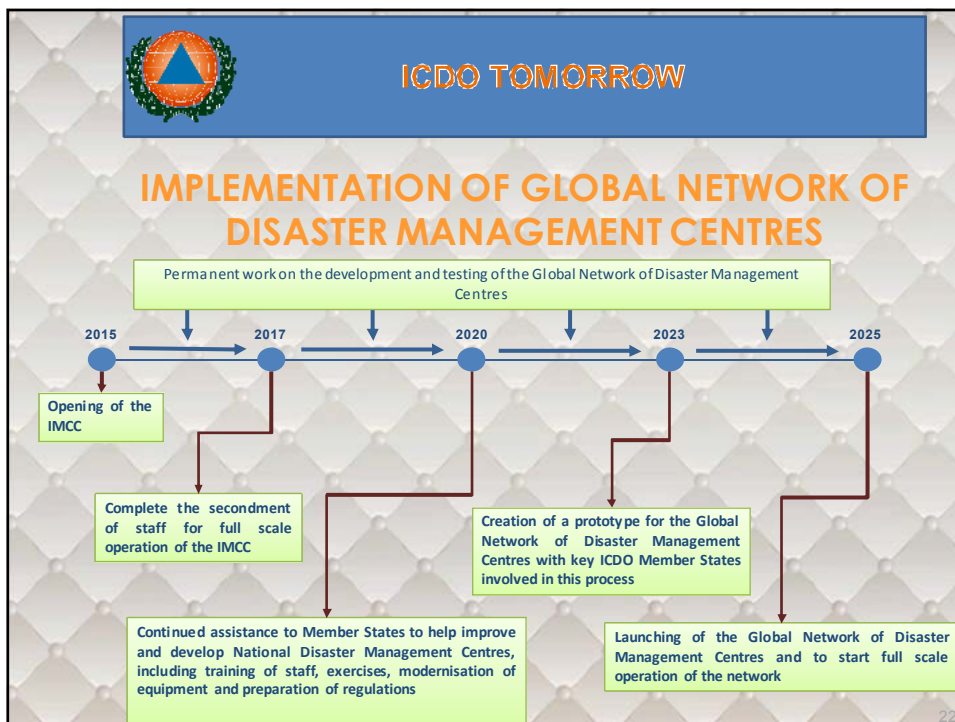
ICDO TOMORROW

IMPLEMENTATION OF GLOBAL NETWORK OF DISASTER MANAGEMENT CENTRES

Permanent work on the development and testing of the Global Network of Disaster Management Centres

2015

2017

2020

2023

2025

Opening of the IMCC

Complete the secondment of staff for full scale operation of the IMCC

Creation of a prototype for the Global Network of Disaster Management Centres with key ICDO Member States involved in this process

Continued assistance to Member States to help improve and develop National Disaster Management Centres, including training of staff, exercises, modernisation of equipment and preparation of regulations

Launching of the Global Network of Disaster Management Centres and to start full scale operation of the network

22